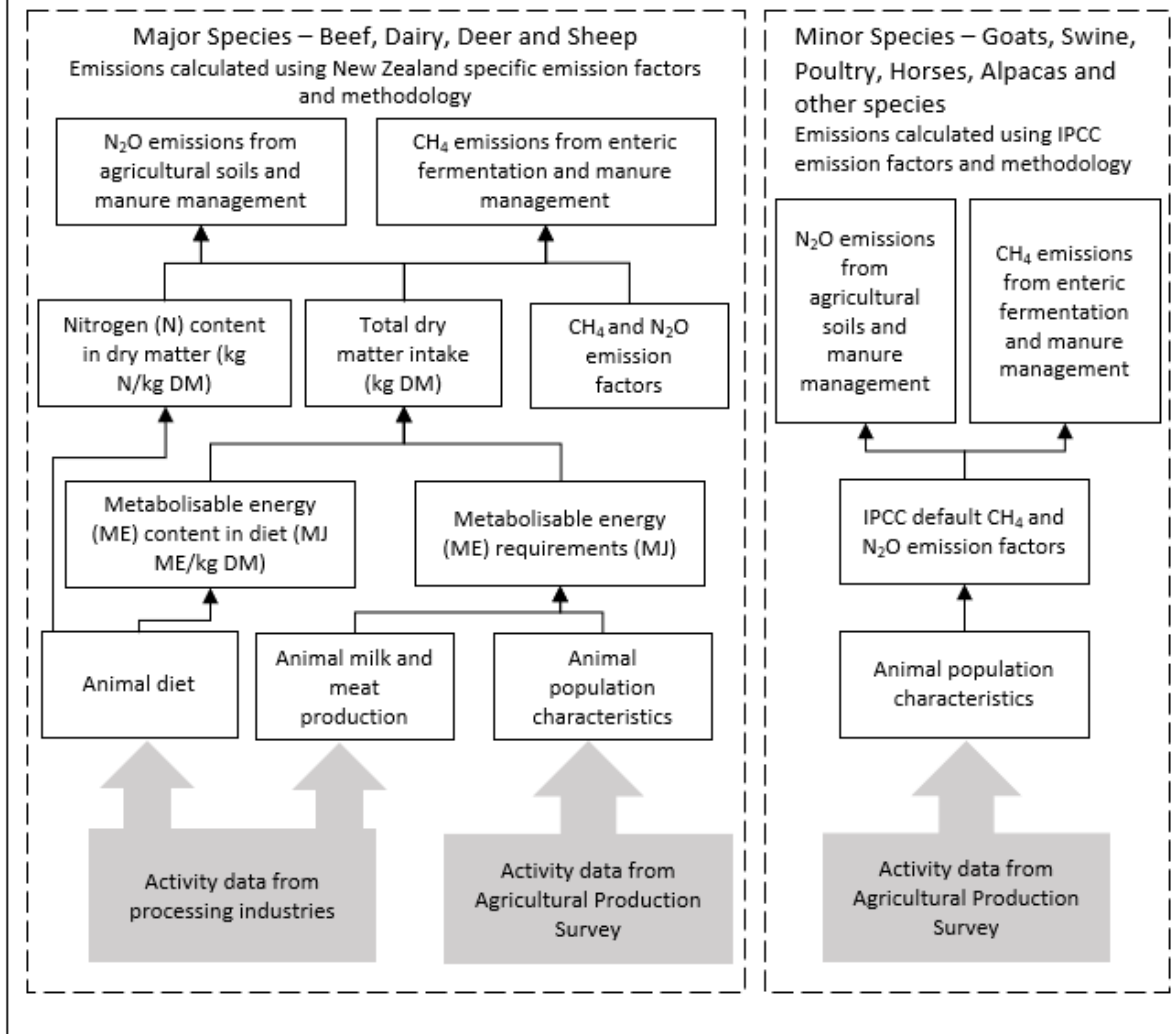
Major Species – Beef, Dairy, Deer and Sheep
Emissions calculated using New Zealand specific emission factors and methodology

$N_2O$ emissions from agricultural soils and manure management

$CH_4$ emissions from enteric fermentation and manure management

Nitrogen (N) content in dry matter (kg N/kg DM)

Total dry matter intake (kg DM)

$CH_4$ and $N_2O$ emission factors

Metabolisable energy (ME) content in diet (MJ ME/kg DM)

Metabolisable energy (ME) requirements (MJ)

Animal diet

Animal milk and meat production

Animal population characteristics

Activity data from processing industries

Activity data from Agricultural Production Survey

Minor Species – Goats, Swine, Poultry, Horses, Alpacas and other species
Emissions calculated using IPCC emission factors and methodology

$N_2O$ emissions from agricultural soils and manure management

$CH_4$ emissions from enteric fermentation and manure management

IPCC default $CH_4$ and $N_2O$ emission factors

Animal population characteristics

Activity data from Agricultural Production Survey